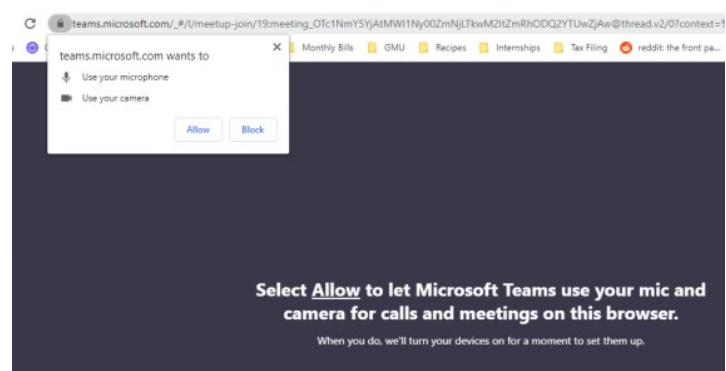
teams.microsoft.com/_#/l/meetup-join/19:meeting_OTc1NmY5YjAtMWI1Ny00ZmNjLTkwM2ItZmRhODQ2YTUwZjAw@thread.v2/0?context=

Monthly Bills GMU Recipes Internships Tax Filing reddit: the front pa...

teams.microsoft.com wants to
Use your microphone
Use your camera
Allow Block

Select Allow to let Microsoft Teams use your mic and camera for calls and meetings on this browser.

When you do, we'll turn your devices on for a moment to set them up.